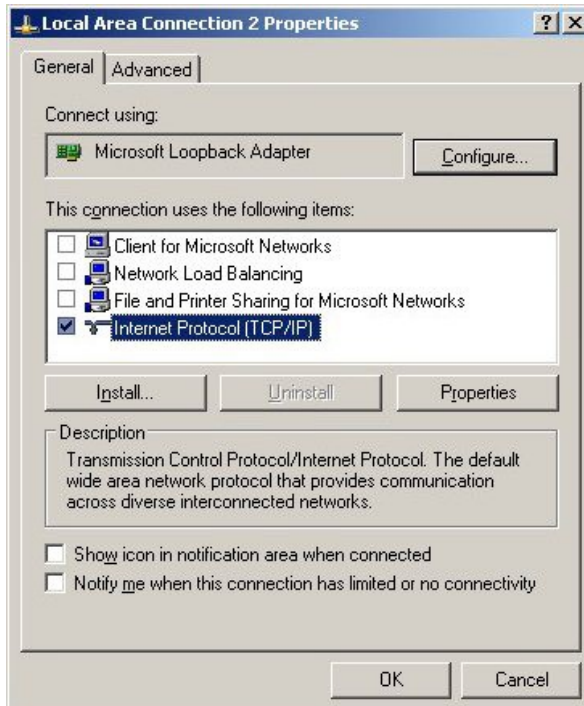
Local Area Connection 2 Properties

? X

General | Advanced

Connect using:

Microsoft Loopback Adapter

Configure...

This connection uses the following items:

Client for Microsoft Networks
Network Load Balancing
File and Printer Sharing for Microsoft Networks
Internet Protocol (TCP/IP)

Install... | Uninstall | Properties

Description

Transmission Control Protocol/Internet Protocol. The default wide area network protocol that provides communication across diverse interconnected networks.

Show icon in notification area when connected

Notify me when this connection has limited or no connectivity

OK | Cancel